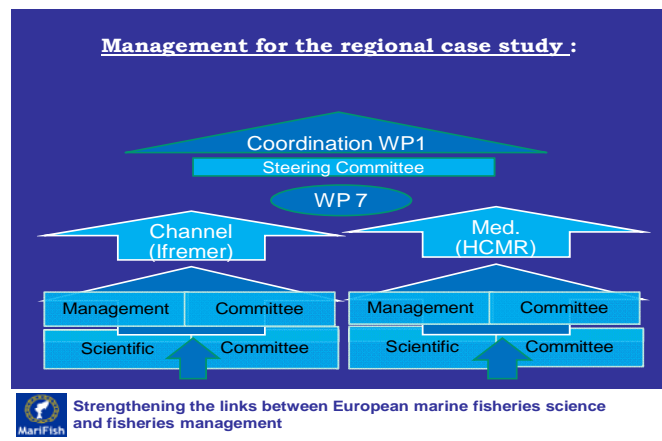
Management for the regional case study :

Coordination WP1

Steering Committee

WP 7

Channel (Ifremer)

Med. (HCMR)

Management Committee

Scientific Committee

Management Committee

Scientific Committee

MariFish

Strengthening the links between European marine fisheries science and fisheries management